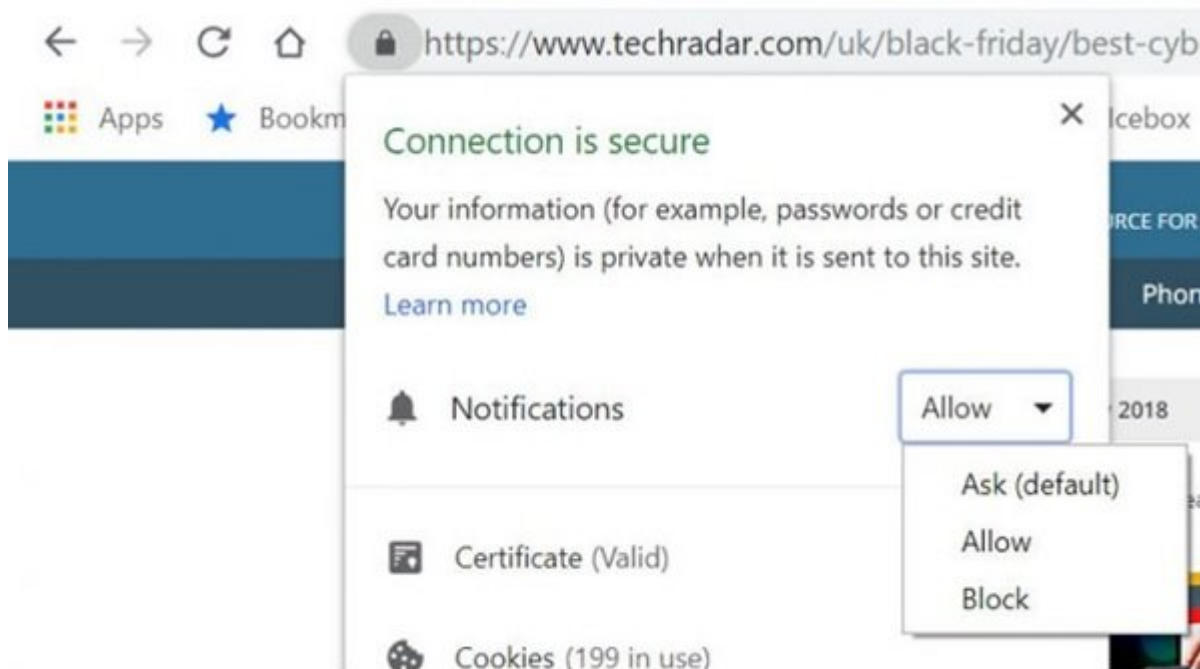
https://www.techradar.com/uk/black-friday/best-cyb

Apps Bookm Icebox

RCE FOR

Phon

2018

Connection is secure

Your information (for example, passwords or credit card numbers) is private when it is sent to this site. Learn more

Notifications Allow

Ask (default)
Allow
Block

Certificate (Valid)

Cookies (199 in use)